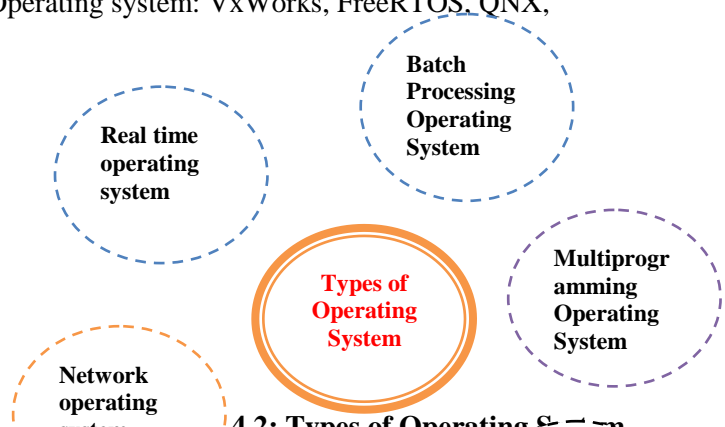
Operating system: VxWorks, FreeRTOS, QNX,

Batch Processing Operating System

Real time operating system

Types of Operating System

Multiprogr amming Operating System

Network operating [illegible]

4.2: Types of Operating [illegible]